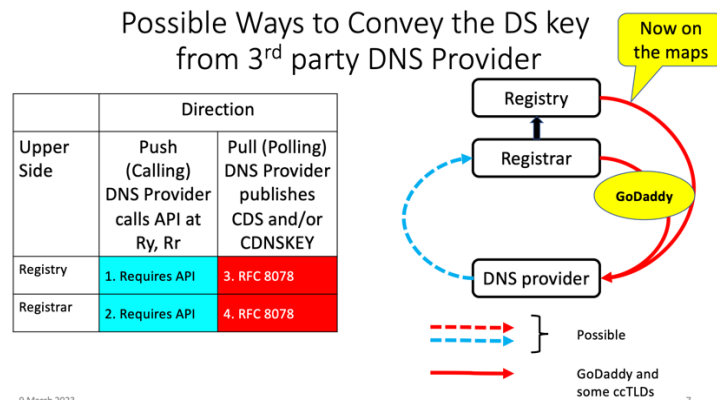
Possible Ways to Convey the DS key from 3$^{rd}$ party DNS Provider

Now on the maps

| | Direction | |
|---|---|---|
| Upper Side | Push (Calling) DNS Provider calls API at Ry, Rr | Pull (Polling) DNS Provider publishes CDS and/or CDNSKEY |
| Registry | 1. Requires API | 3. RFC 8078 |
| Registrar | 2. Requires API | 4. RFC 8078 |

Registry

Registrar

GoDaddy

DNS provider

Possible

GoDaddy and some ccTLDs

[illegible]

7